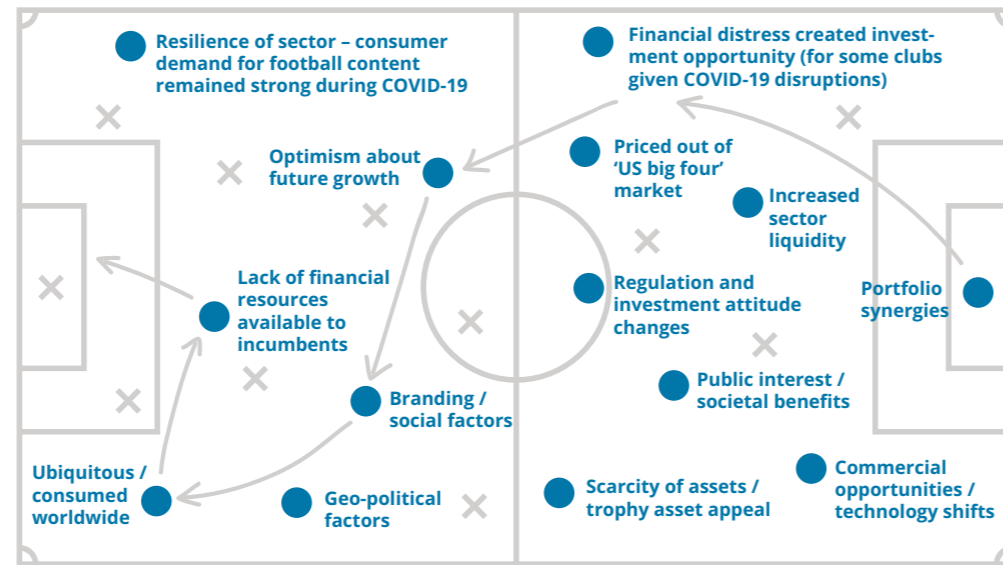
Resilience of sector – consumer demand for football content remained strong during COVID-19

Financial distress created investment opportunity (for some clubs given COVID-19 disruptions)

Optimism about future growth

Priced out of 'US big four' market

Increased sector liquidity

Lack of financial resources available to incumbents

Regulation and investment attitude changes

Portfolio synergies

Public interest / societal benefits

Branding / social factors

Ubiquitous / consumed worldwide

Geo-political factors

Scarcity of assets / trophy asset appeal

Commercial opportunities / technology shifts